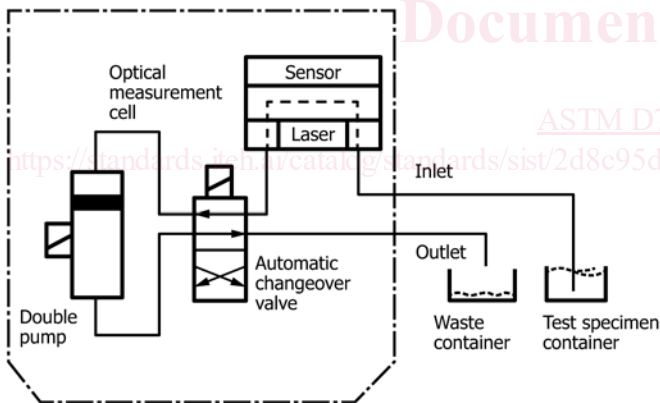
Documen

ASTM D7

https://standards.iteh.ai/catalog/standards/sist/2d8c95d

Optical measurement cell

Sensor

Laser

Inlet

Outlet

Automatic changeover valve

Double pump

Waste container

Test specimen container